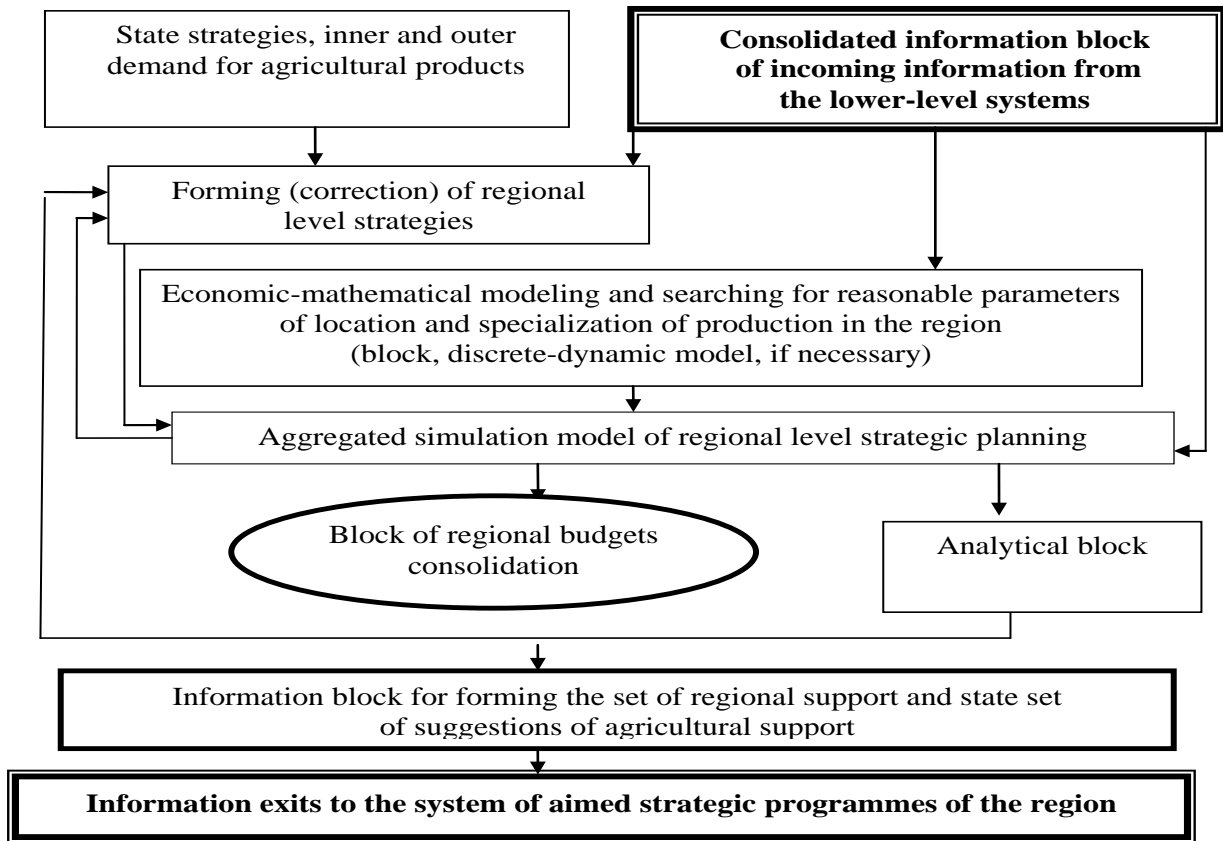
State strategies, inner and outer demand for agricultural products

**Consolidated information block of incoming information from the lower-level systems**

Forming (correction) of regional level strategies

Economic-mathematical modeling and searching for reasonable parameters of location and specialization of production in the region (block, discrete-dynamic model, if necessary)

Aggregated simulation model of regional level strategic planning

Block of regional budgets consolidation

Analytical block

Information block for forming the set of regional support and state set of suggestions of agricultural support

**Information exits to the system of aimed strategic programmes of the region**